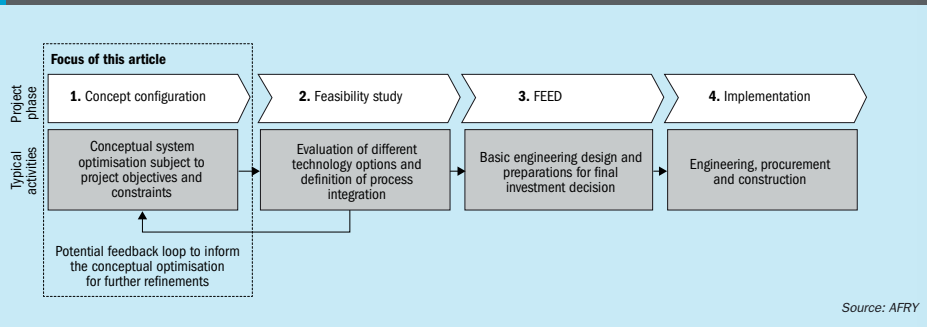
Focus of this article

Project phase

1. Concept configuration

2. Feasibility study

3. FEED

4. Implementation

Typical activities

Conceptual system optimisation subject to project objectives and constraints

Evaluation of different technology options and definition of process integration

Basic engineering design and preparations for final investment decision

Engineering, procurement and construction

Potential feedback loop to inform the conceptual optimisation for further refinements

Source: AFRY